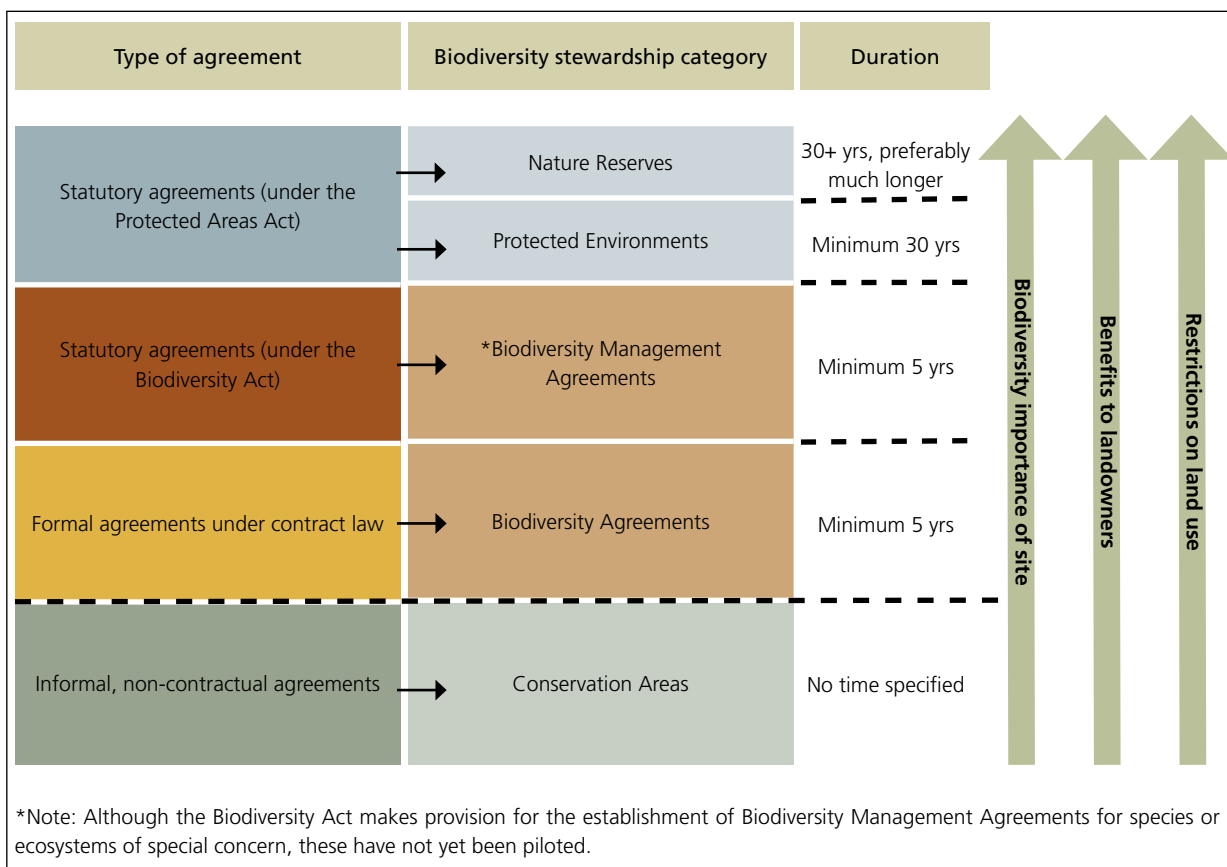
| Type of agreement | Biodiversity stewardship category | Duration |
|---|---|---|
| Statutory agreements (under the Protected Areas Act) | Nature Reserves | 30+ yrs, preferably much longer |
| | Protected Environments | Minimum 30 yrs |
| Statutory agreements (under the Biodiversity Act) | *Biodiversity Management Agreements | Minimum 5 yrs |
| Formal agreements under contract law | Biodiversity Agreements | Minimum 5 yrs |
| Informal, non-contractual agreements | Conservation Areas | No time specified |

Biodiversity importance of site

Benefits to landowners

Restrictions on land use

*Note: Although the Biodiversity Act makes provision for the establishment of Biodiversity Management Agreements for species or ecosystems of special concern, these have not yet been piloted.